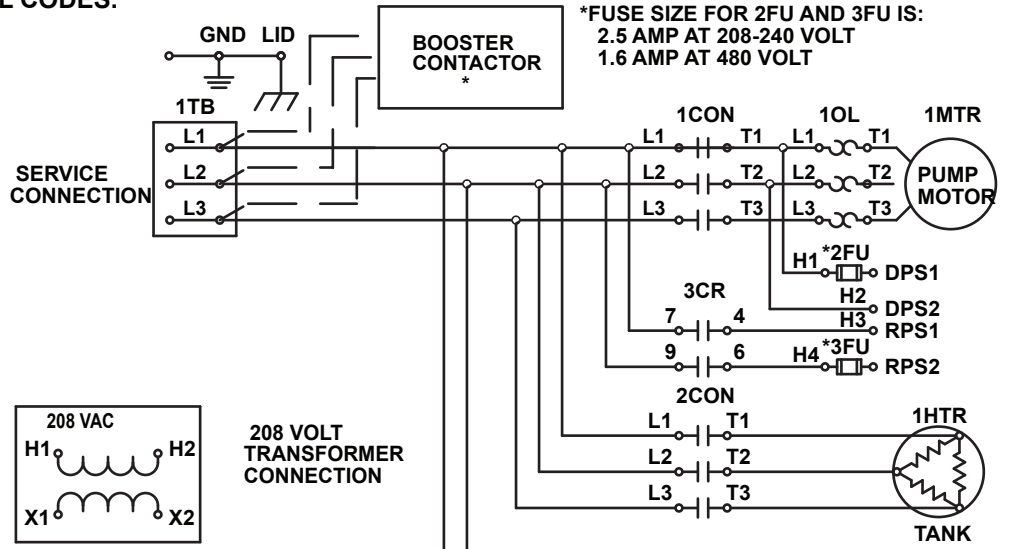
L CODES:

GND LID

BOOSTER CONTACTOR *

*FUSE SIZE FOR 2FU AND 3FU IS:
2.5 AMP AT 208-240 VOLT
1.6 AMP AT 480 VOLT

1TB

L1
L2
L3

SERVICE CONNECTION

1CON
L1 T1
L2 T2
L3 T3

1OL
L1 T1
L2 T2
L3 T3

1MTR
PUMP MOTOR

H1 *2FU DPS1
H2 DPS2
H3 RPS1
H4 *3FU RPS2

3CR
7 4
9 6

2CON
L1 T1
L2 T2
L3 T3

1HTR
TANK

208 VAC
H1 H2
X1 X2

208 VOLT TRANSFORMER CONNECTION